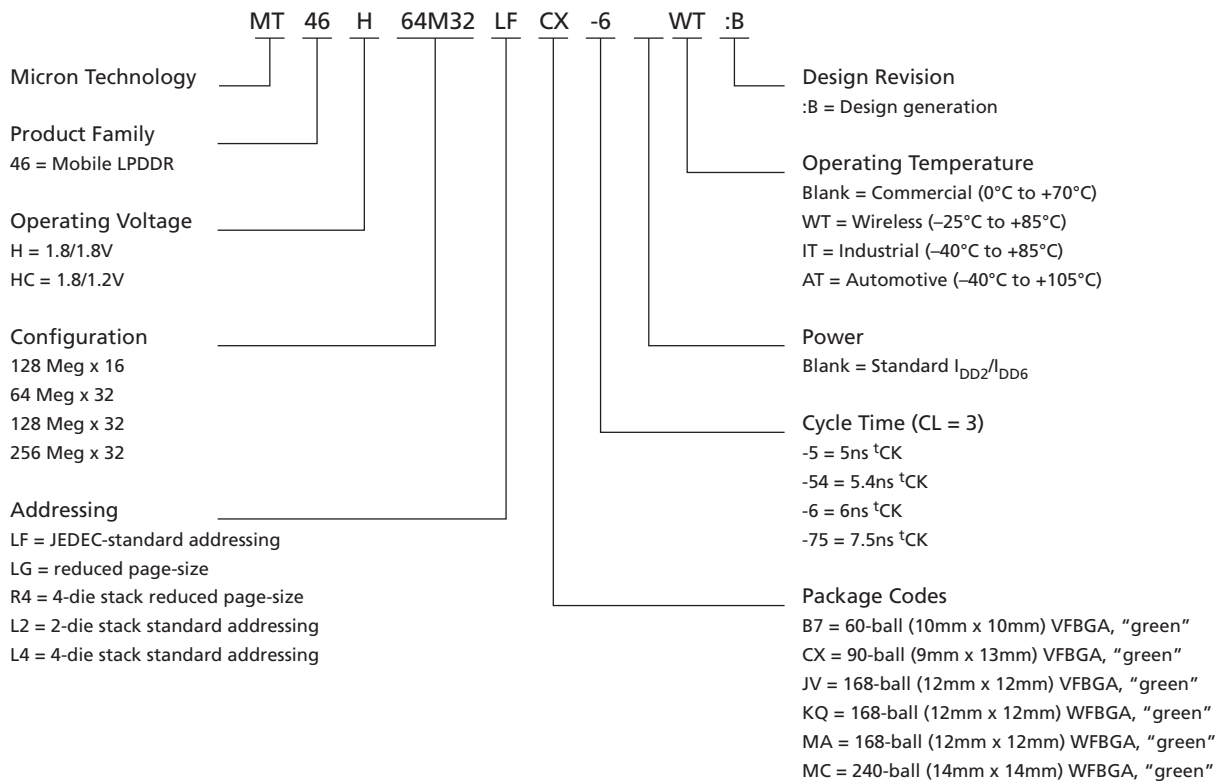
MT 46 H 64M32 LF CX -6 WT :B

Micron Technology

Product Family
46 = Mobile LPDDR

Operating Voltage
H = 1.8/1.8V
HC = 1.8/1.2V

Configuration
128 Meg x 16
64 Meg x 32
128 Meg x 32
256 Meg x 32

Addressing
LF = JEDEC-standard addressing
LG = reduced page-size
R4 = 4-die stack reduced page-size
L2 = 2-die stack standard addressing
L4 = 4-die stack standard addressing

Design Revision
:B = Design generation

Operating Temperature
Blank = Commercial (0°C to +70°C)
WT = Wireless (–25°C to +85°C)
IT = Industrial (–40°C to +85°C)
AT = Automotive (–40°C to +105°C)

Power
Blank = Standard $I_{DD2}/I_{DD6}$

Cycle Time (CL = 3)
-5 = 5ns $^tCK$
-54 = 5.4ns $^tCK$
-6 = 6ns $^tCK$
-75 = 7.5ns $^tCK$

Package Codes
B7 = 60-ball (10mm x 10mm) VFBGA, “green”
CX = 90-ball (9mm x 13mm) VFBGA, “green”
JV = 168-ball (12mm x 12mm) VFBGA, “green”
KQ = 168-ball (12mm x 12mm) WFBGA, “green”
MA = 168-ball (12mm x 12mm) WFBGA, “green”
MC = 240-ball (14mm x 14mm) WFBGA, “green”